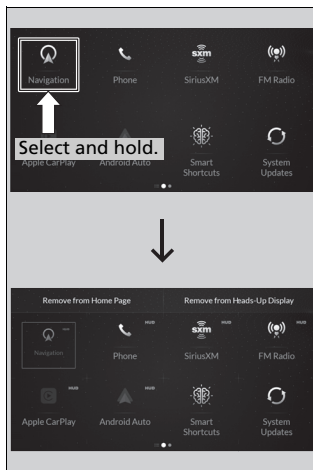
Navigation
Phone
SiriusXM
FM Radio
Select and hold.
Apple CarPlay
Android Auto
Smart Shortcuts
System Updates

Remove from Home Page
Remove from Heads-Up Display
Navigation
Phone
SiriusXM
FM Radio
Apple CarPlay
Android Auto
Smart Shortcuts
System Updates